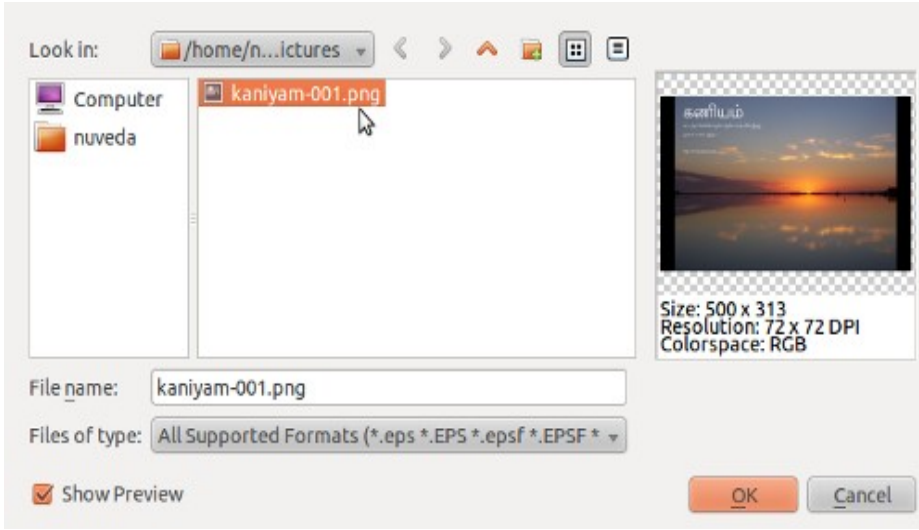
Look in: /home/n...ictures

Computer
nuveda

kaniyam-001.png

கணியம்

Size: 500 x 313
Resolution: 72 x 72 DPI
Colorspace: RGB

File name: kaniyam-001.png

Files of type: All Supported Formats (*.eps *.EPS *.epsf *.EPSF *

Show Preview

OK

Cancel